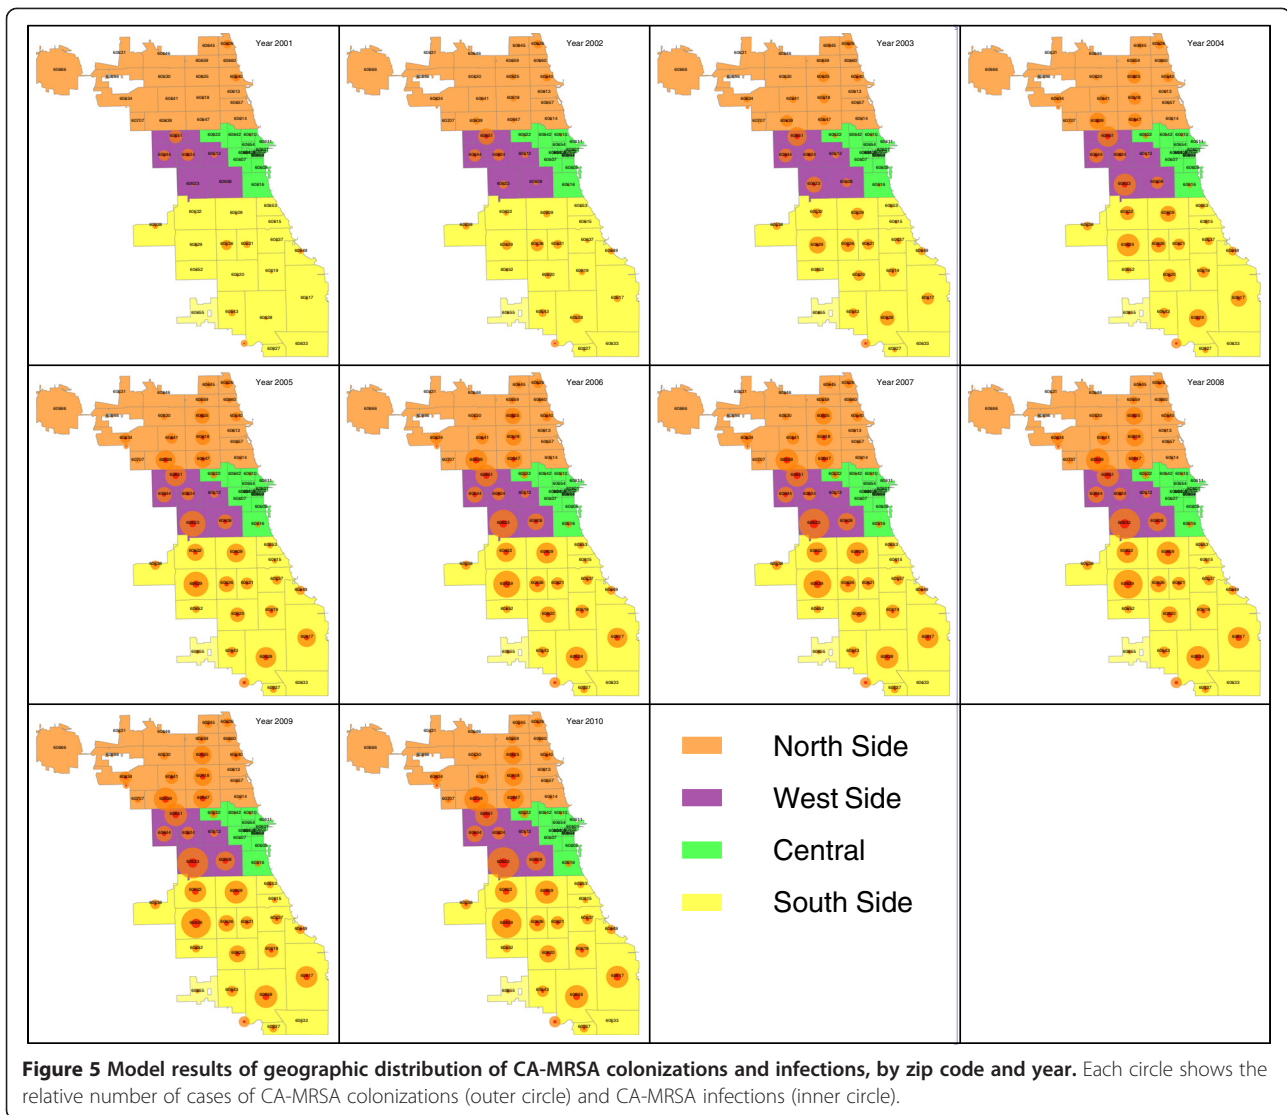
Year 2001

Year 2002

Year 2003

Year 2004

Year 2005

Year 2006

Year 2007

Year 2008

Year 2009

Year 2010

North Side

West Side

Central

South Side

**Figure 5 Model results of geographic distribution of CA-MRSA colonizations and infections, by zip code and year.** Each circle shows the relative number of cases of CA-MRSA colonizations (outer circle) and CA-MRSA infections (inner circle).